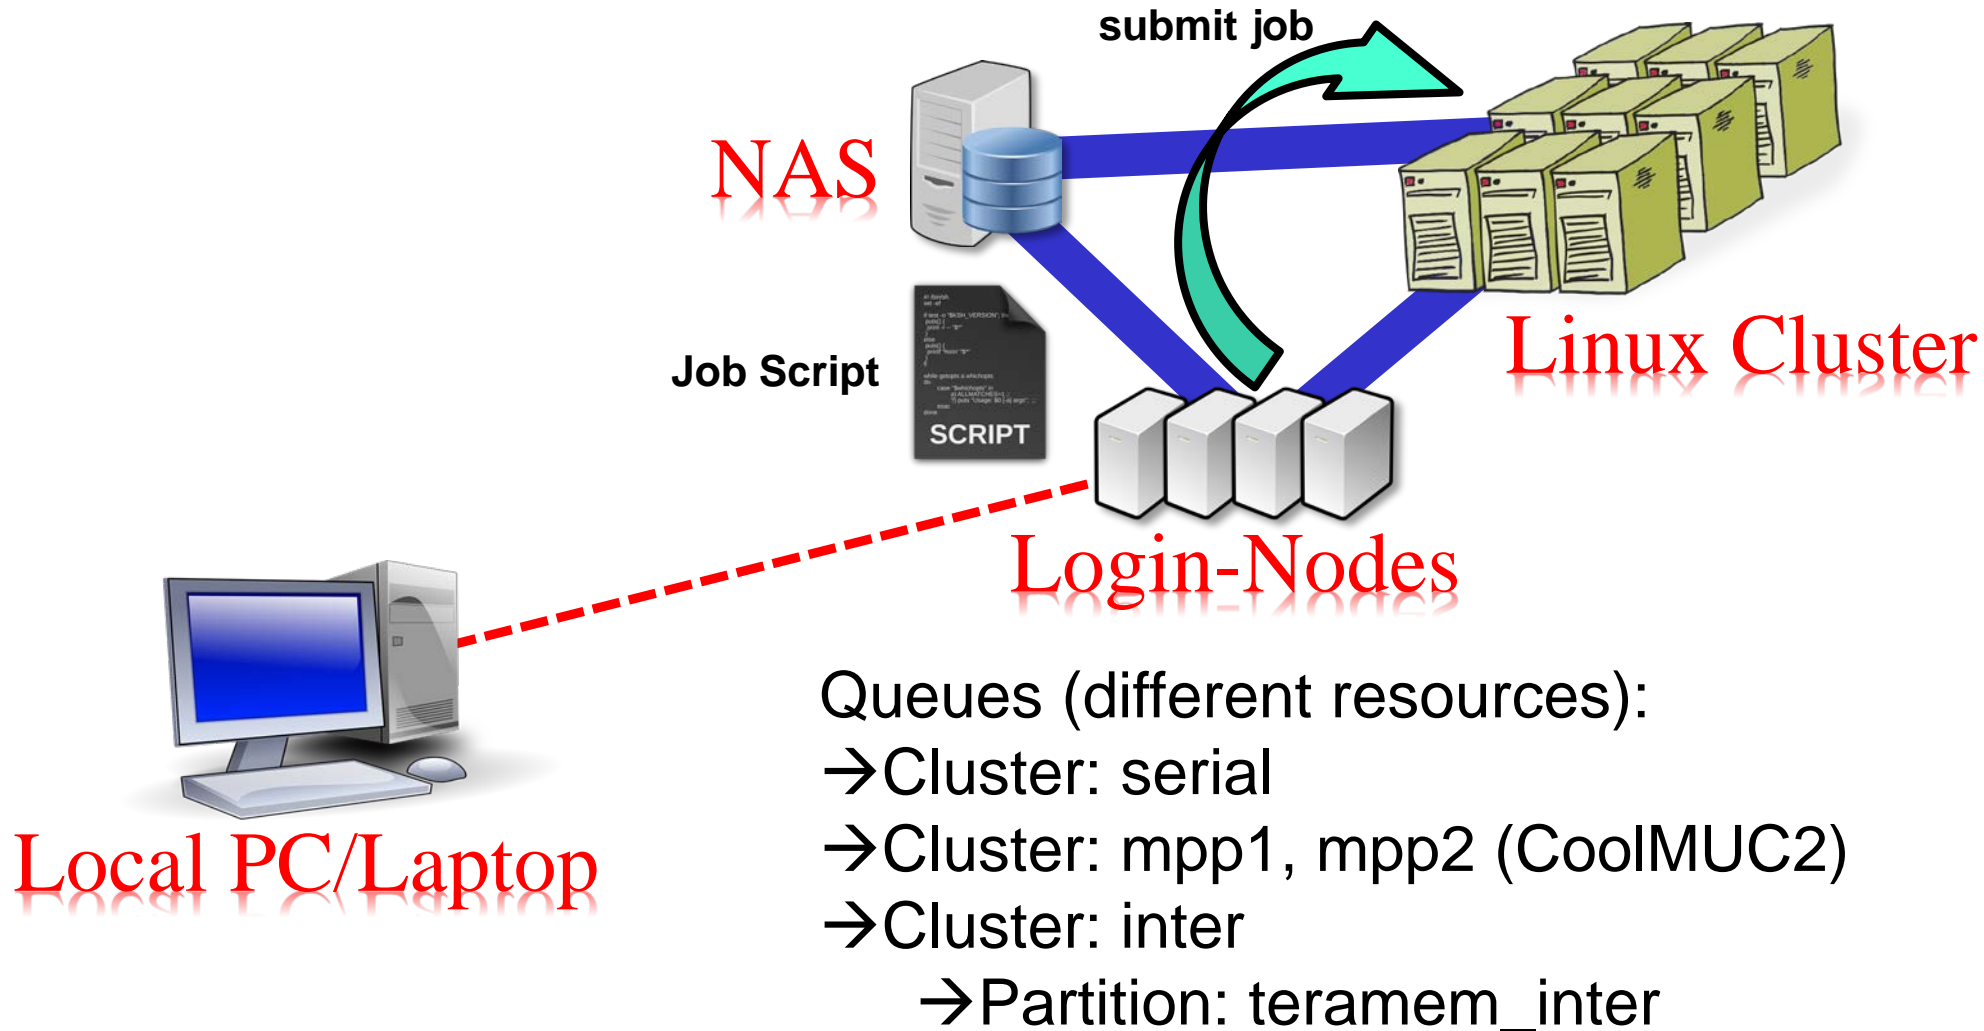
submit job

NAS

Linux Cluster

Job Script

SCRIPT

Login-Nodes

Local PC/Laptop

Queues (different resources):
→Cluster: serial
→Cluster: mpp1, mpp2 (CoolMUC2)
→Cluster: inter
→Partition: teramem_inter